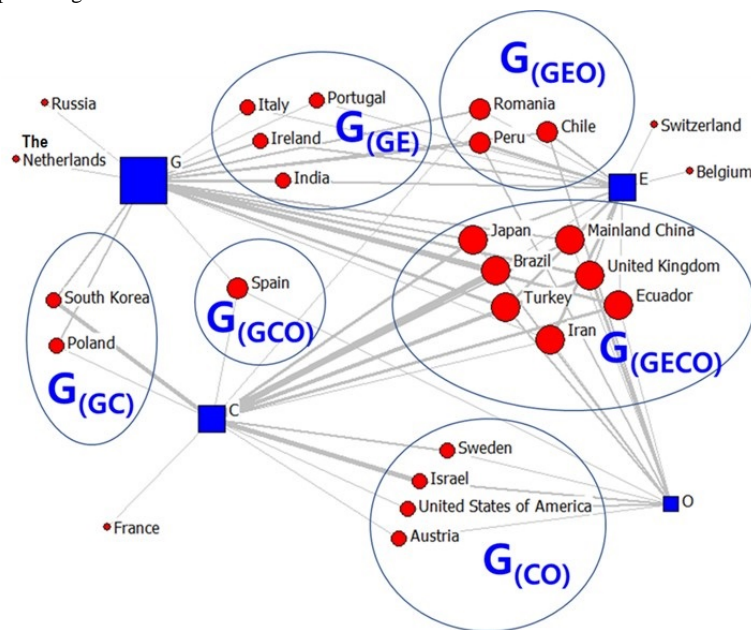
Russia
The Netherlands
G
Italy
Portugal
Ireland
India
$G_{(GE)}$
$G_{(GEO)}$
Romania
Peru
Chile
Switzerland
E
Belgium
Japan
Mainland China
Brazil
United Kingdom
Turkey
Ecuador
Iran
$G_{(GECO)}$
South Korea
Poland
$G_{(GC)}$
Spain
$G_{(GCO)}$
C
France
Sweden
Israel
United States of America
Austria
$G_{(CO)}$
O